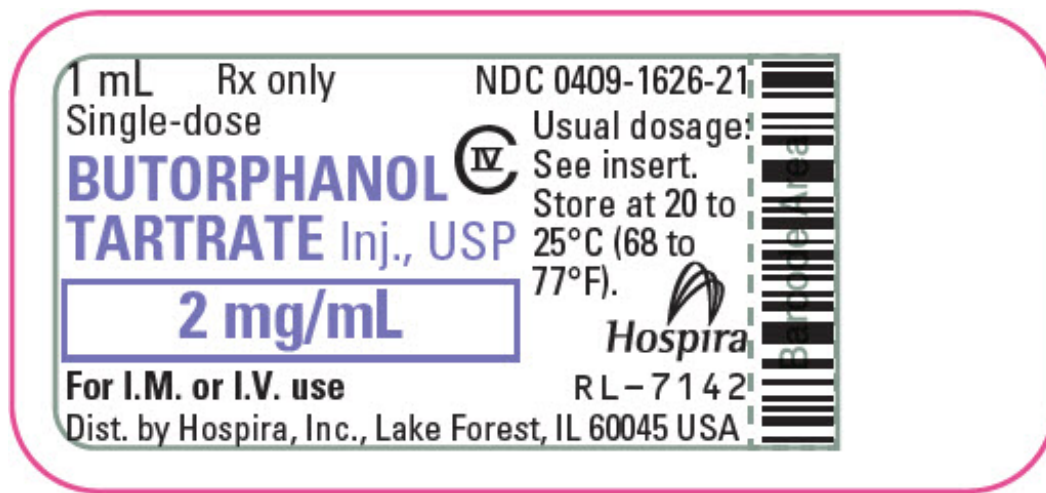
1 mL Rx only
Single-dose

NDC 0409-1626-21

BUTORPHANOL TARTRATE Inj., USP

CIV

2 mg/mL

Usual dosage: See insert. Store at 20 to 25°C (68 to 77°F).

Hospira

Barcode Area

For I.M. or I.V. use

RL-7142

Dist. by Hospira, Inc., Lake Forest, IL 60045 USA